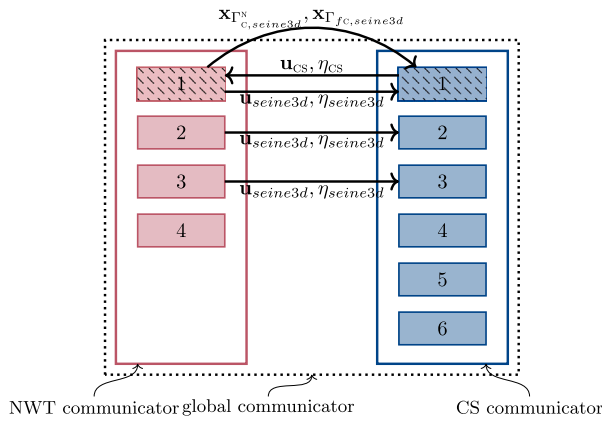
$\mathbf{x}_{\Gamma^{N}_{C,seine3d}}, \mathbf{x}_{\Gamma_{f^C,seine3d}}$

1
2
3
4

$\mathbf{u}_{CS}, \eta_{CS}$
$\mathbf{u}_{seine3d}, \eta_{seine3d}$
$\mathbf{u}_{seine3d}, \eta_{seine3d}$
$\mathbf{u}_{seine3d}, \eta_{seine3d}$

1
2
3
4
5
6

NWT communicator global communicator CS communicator